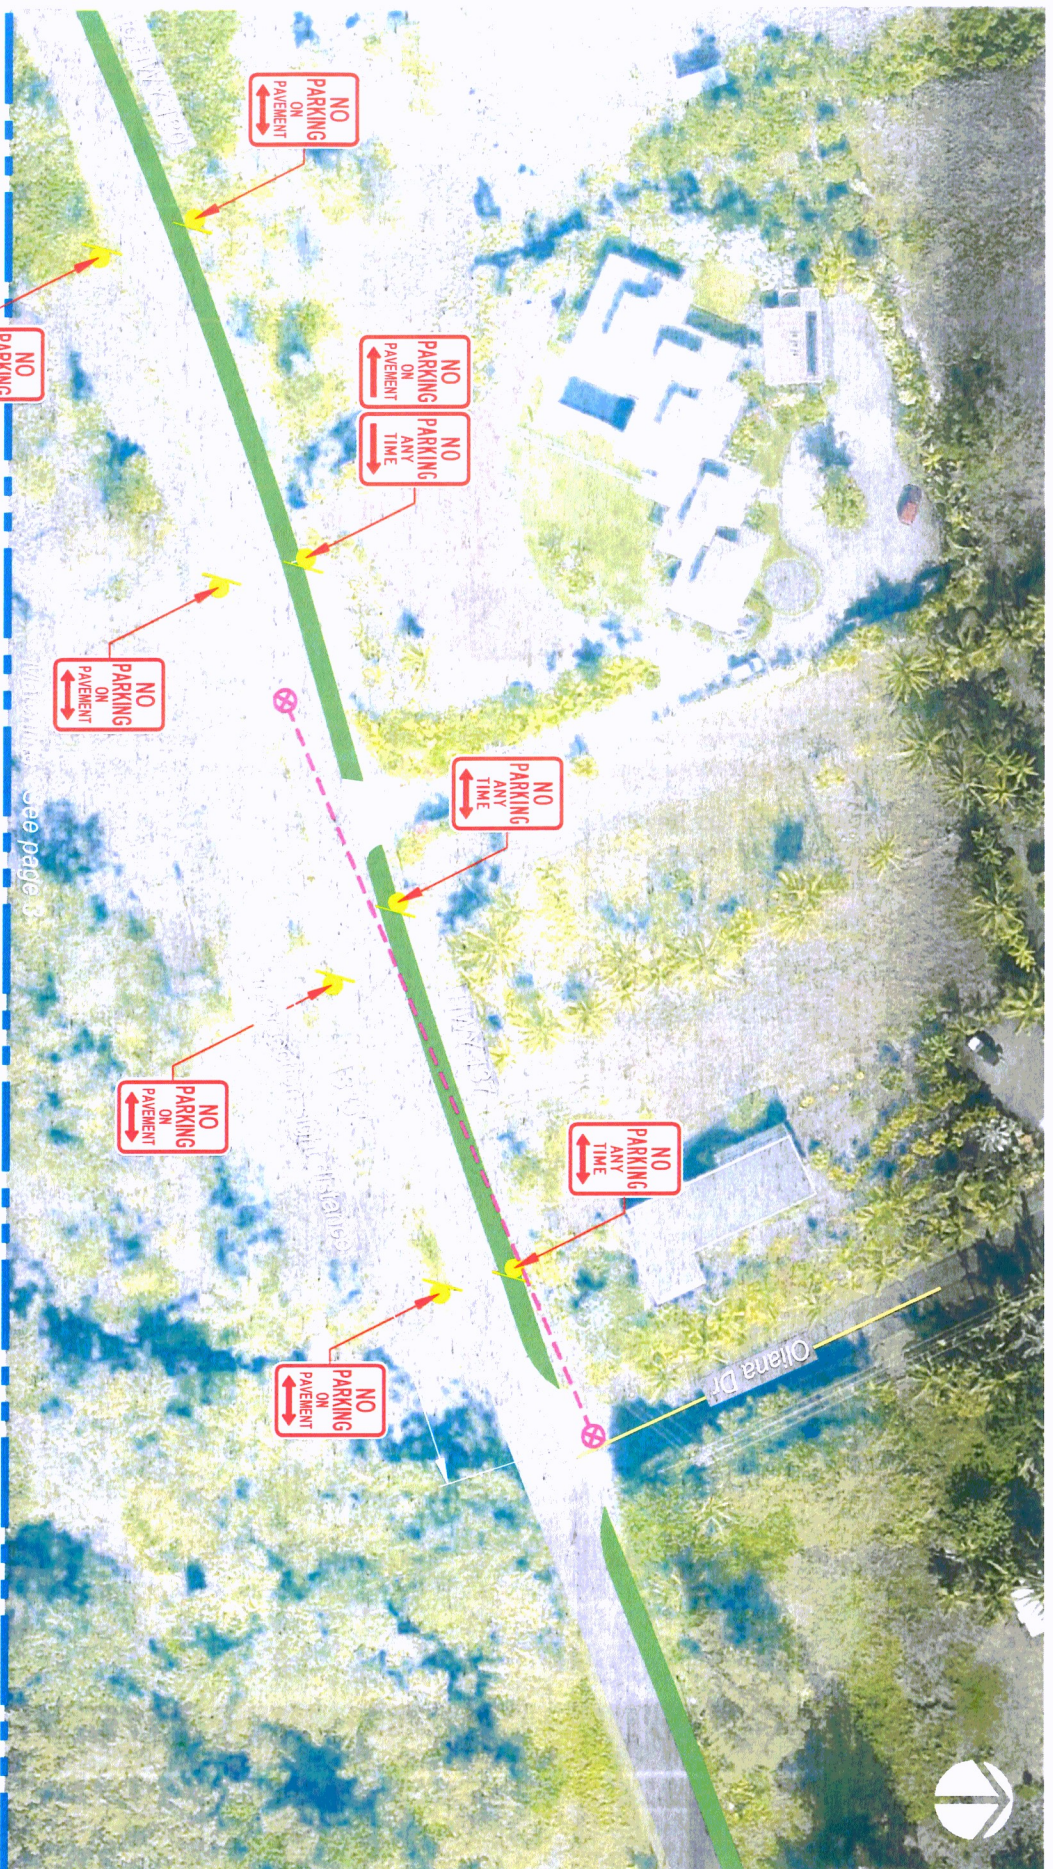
NO PARKING ON PAVEMENT

NO PARKING

NO PARKING ON PAVEMENT

NO PARKING ANY TIME

NO PARKING ON PAVEMENT

NO PARKING ANY TIME

See page 3

NO PARKING ON PAVEMENT

NO PARKING ANY TIME

NO PARKING ON PAVEMENT

Oliana Dr